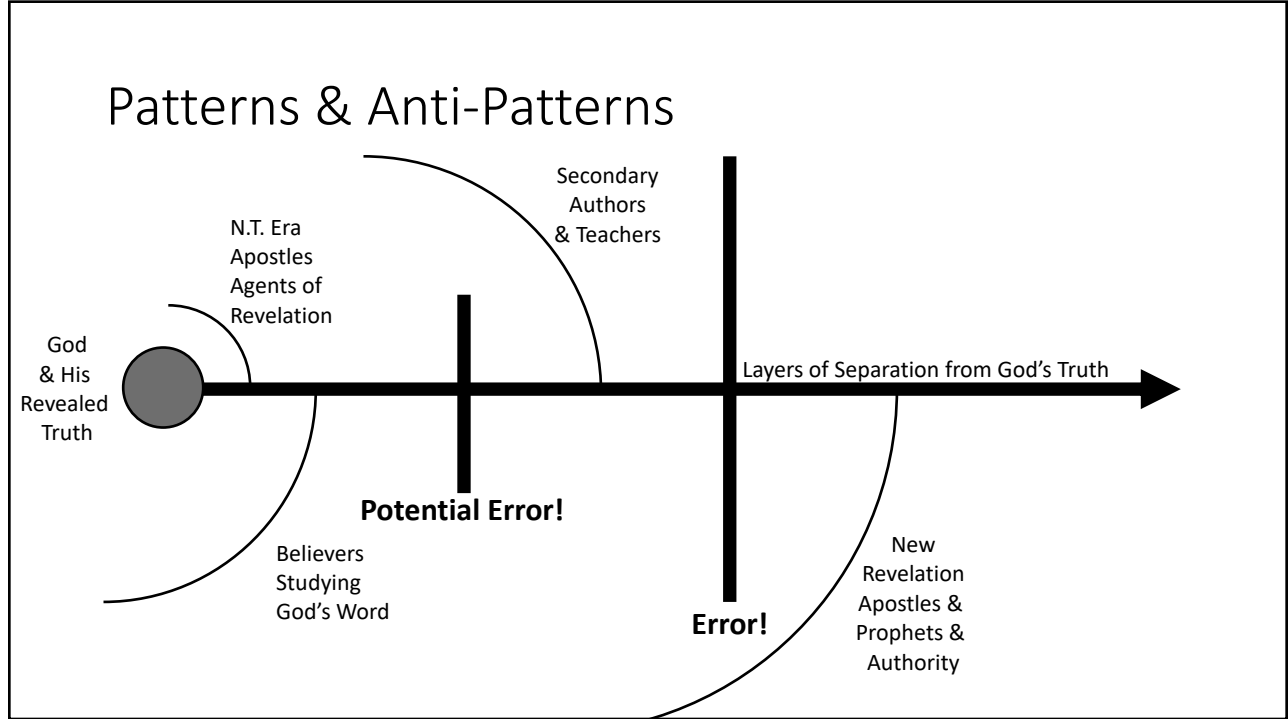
Patterns & Anti-Patterns

God
& His
Revealed
Truth

N.T. Era
Apostles
Agents of
Revelation

Secondary
Authors
& Teachers

Layers of Separation from God’s Truth

Potential Error!

Believers
Studying
God’s Word

Error!

New
Revelation
Apostles &
Prophets &
Authority